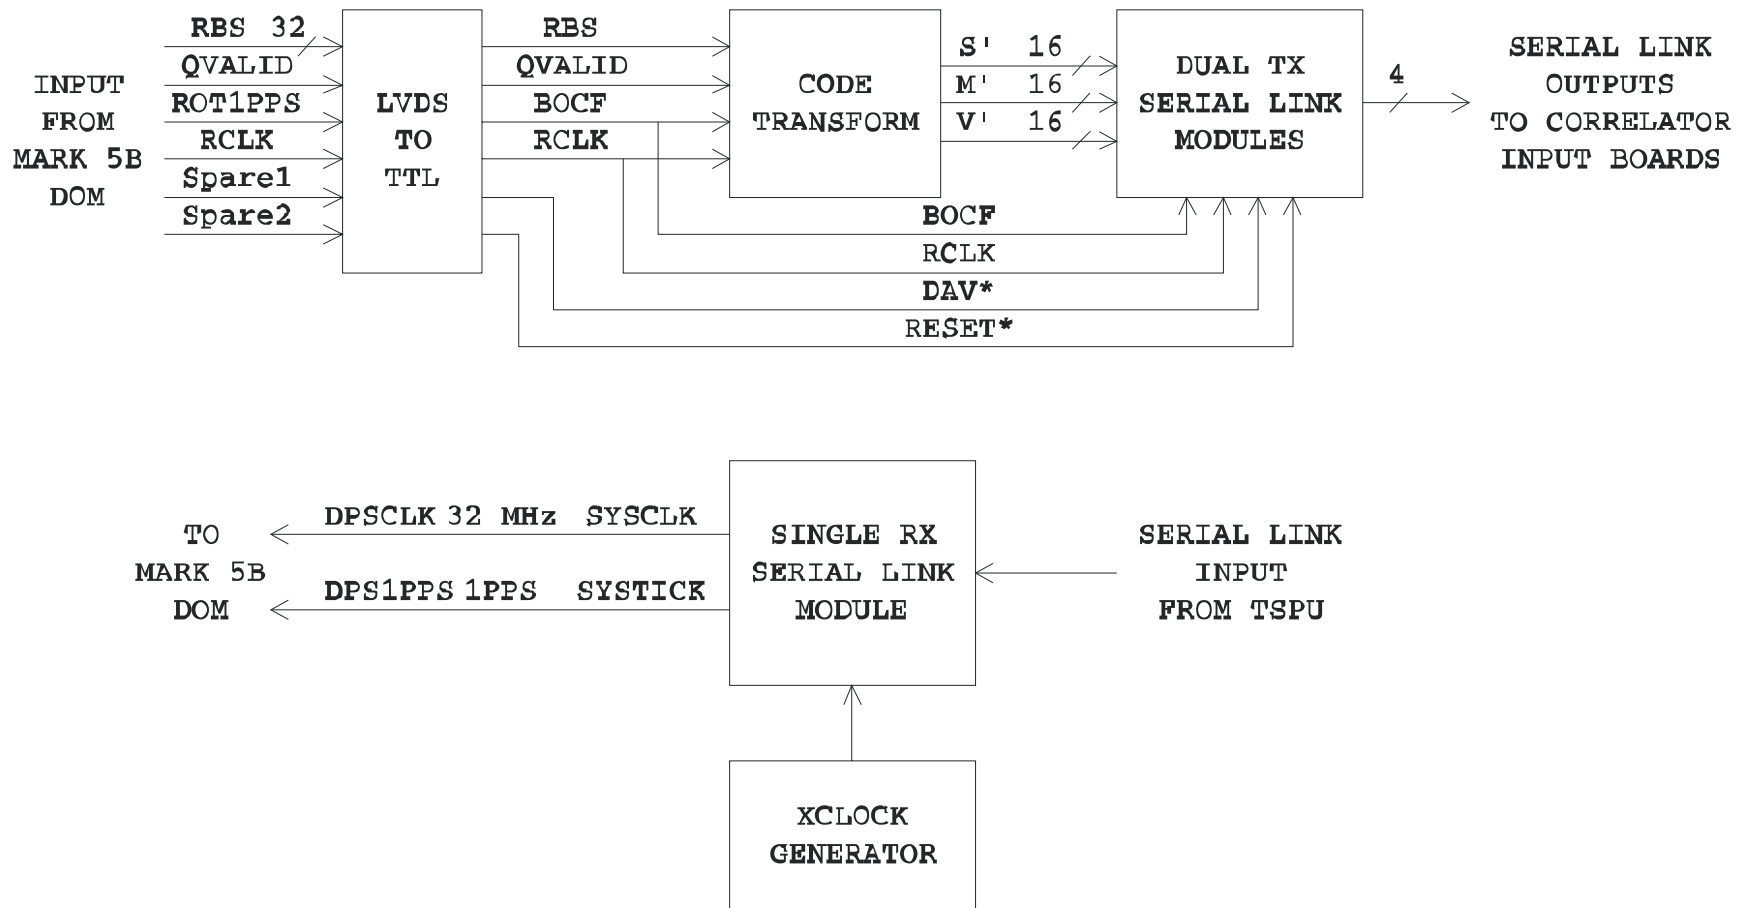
INPUT FROM MARK 5B DOM

RBS 32
QVALID
ROT1PPS
RCLK
Spare1
Spare2

LVDS TO TTL

RBS
QVALID
BOCF
RCLK

CODE TRANSFORM

S' 16
M' 16
V' 16

DUAL TX SERIAL LINK MODULES

4

SERIAL LINK OUTPUTS TO CORRELATOR INPUT BOARDS

BOCF
RCLK
DAV*
RESET*

TO MARK 5B DOM

DPSCLK 32 MHz SYSCLK
DPS1PPS 1PPS SYSTICK

SINGLE RX SERIAL LINK MODULE

SERIAL LINK INPUT FROM TSPU

XCLOCK GENERATOR